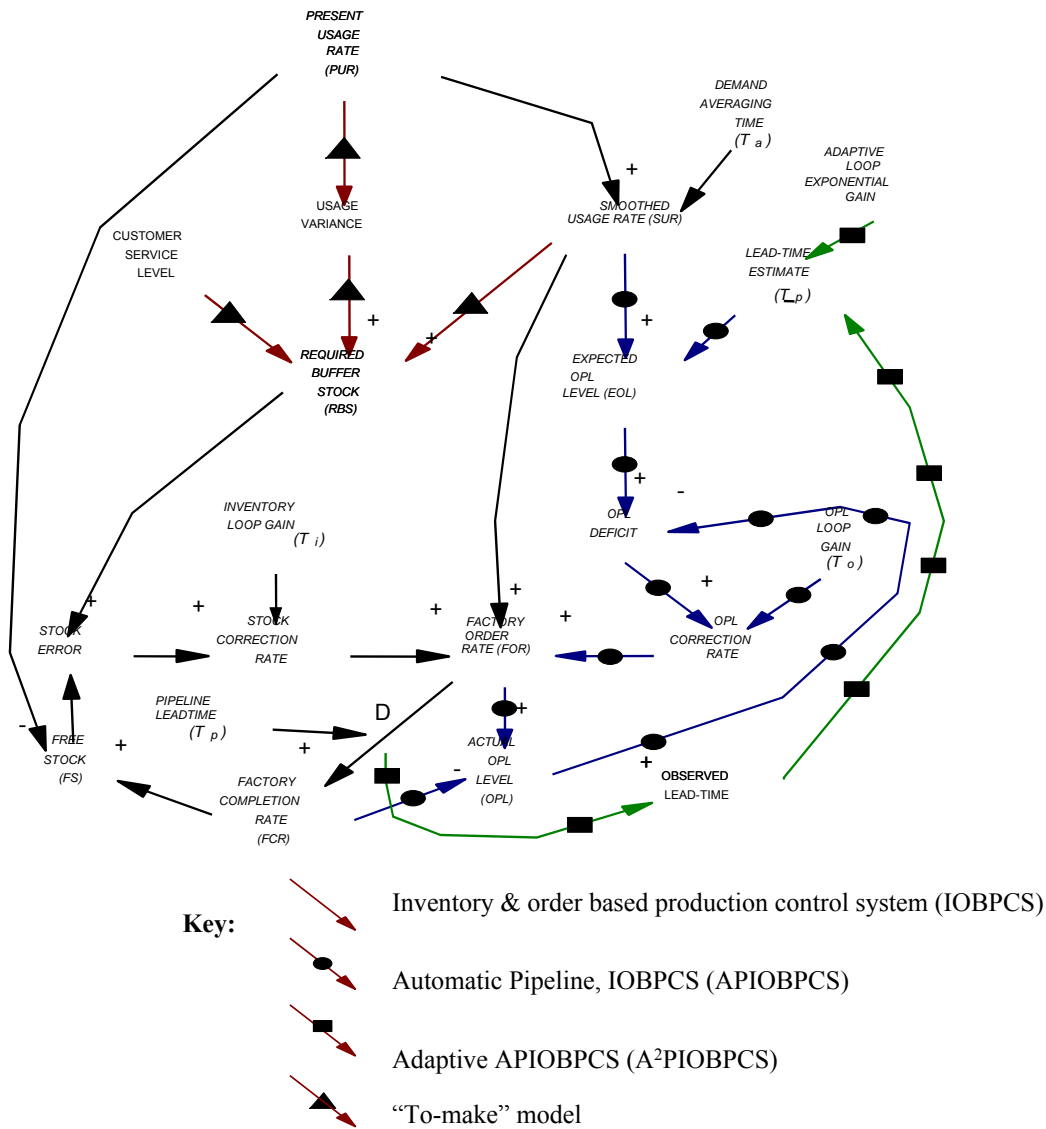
PRESENT USAGE RATE (PUR)

DEMAND AVERAGING TIME ($T_a$)

ADAPTIVE LOOP EXPONENTIAL GAIN

USAGE VARIANCE

+

SMOOTHED USAGE RATE (SUR)

CUSTOMER SERVICE LEVEL

LEAD-TIME ESTIMATE ($T_p$)

+

+

+

REQUIRED BUFFER STOCK (RBS)

EXPECTED OPL LEVEL (EOL)

+

-

INVENTORY LOOP GAIN ($T_i$)

OPL DEFICIT

OPL LOOP GAIN ($T_o$)

+

+

+

+

+

STOCK ERROR

STOCK CORRECTION RATE

FACTORY ORDER RATE (FOR)

+

OPL CORRECTION RATE

PIPELINE LEADTIME ($T_p$)

D

+

-

FREE STOCK (FS)

+

+

ACTUAL OPL LEVEL (OPL)

-

+

FACTORY COMPLETION RATE (FCR)

OBSERVED LEAD-TIME

Key:

Inventory & order based production control system (IOBPCS)

Automatic Pipeline, IOBPCS (APIOBPCS)

Adaptive APIOBPCS (A$^2$PIOBPCS)

“To-make” model